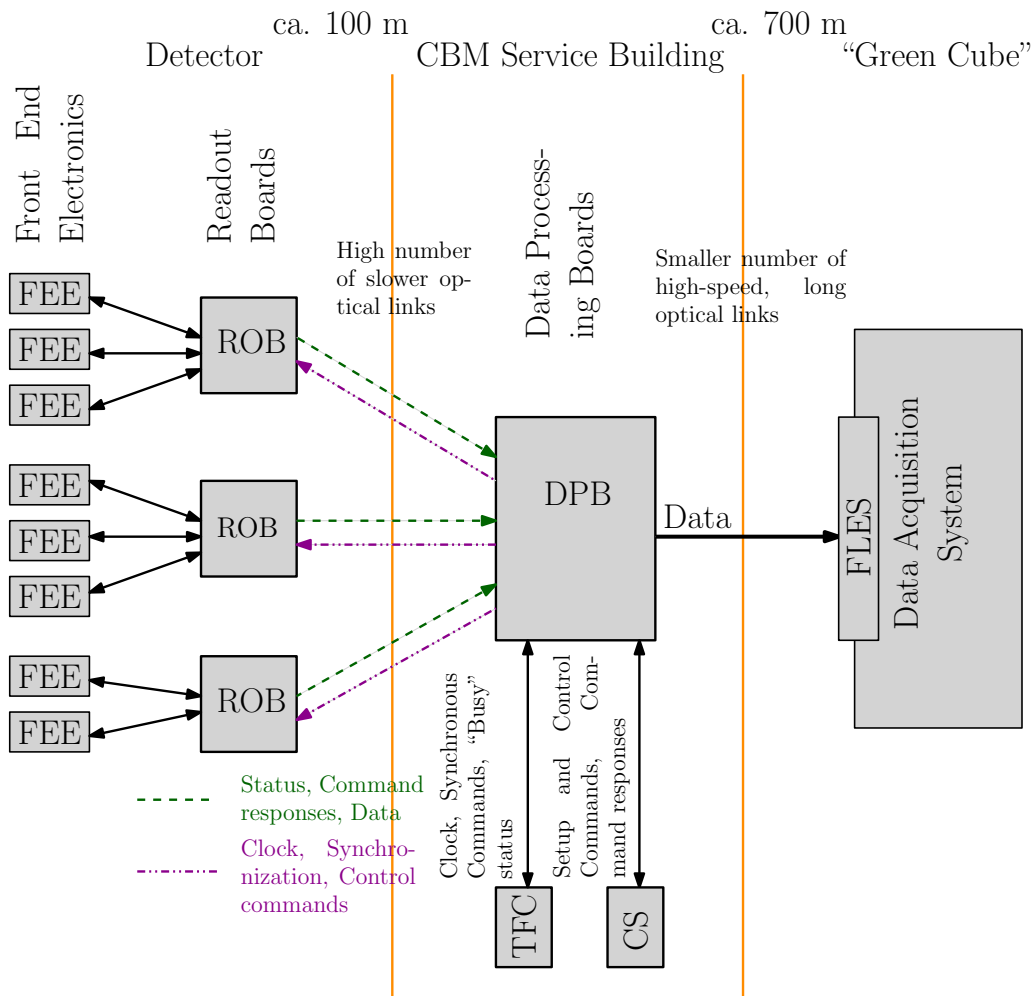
ca. 100 m
ca. 700 m
Detector
CBM Service Building
“Green Cube”

Front End Electronics

Readout Boards

High number of slower optical links

Data Processing Boards

Smaller number of high-speed, long optical links

FEE
FEE
FEE
ROB
FEE
FEE
FEE
ROB
FEE
FEE
ROB

DPB
Data
FLES
Data Acquisition System

Clock, Synchronous Commands, “Busy” status

Setup and Control Commands, Command responses

Status, Command responses, Data

Clock, Synchronization, Control commands

TFC
CS